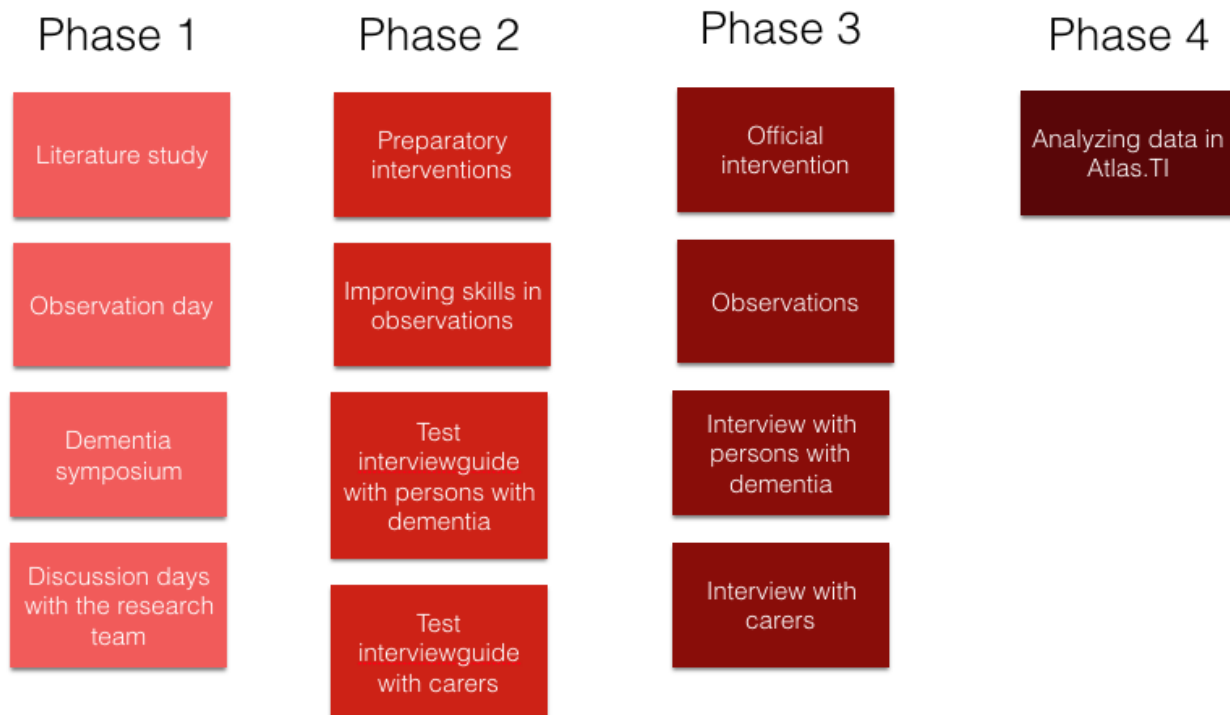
Phase 1

Literature study

Observation day

Dementia symposium

Discussion days with the research team

Phase 2

Preparatory interventions

Improving skills in observations

Test interviewguide with persons with dementia

Test interviewguide with carers

Phase 3

Official intervention

Observations

Interview with persons with dementia

Interview with carers

Phase 4

Analyzing data in Atlas.TI